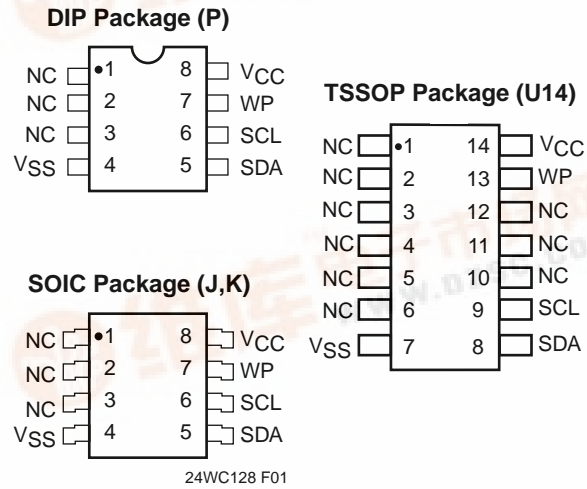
DIP Package (P)

NC 1 8 $V_{CC}$
NC 2 7 WP
NC 3 6 SCL
$V_{SS}$ 4 5 SDA

TSSOP Package (U14)

NC 1 14 $V_{CC}$
NC 2 13 WP
NC 3 12 NC
NC 4 11 NC
NC 5 10 NC
NC 6 9 SCL
$V_{SS}$ 7 8 SDA

SOIC Package (J,K)

NC 1 8 $V_{CC}$
NC 2 7 WP
NC 3 6 SCL
$V_{SS}$ 4 5 SDA

24WC128 F01